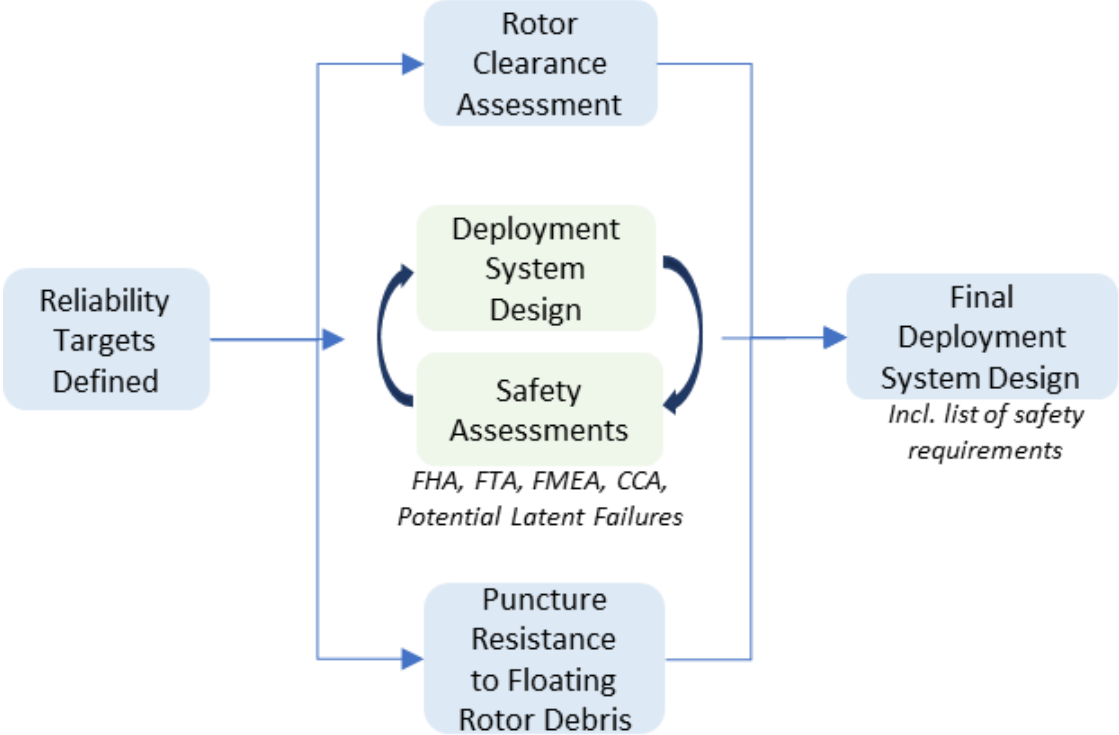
Reliability Targets Defined

Rotor Clearance Assessment

Deployment System Design

Safety Assessments

FHA, FTA, FMEA, CCA, Potential Latent Failures

Puncture Resistance to Floating Rotor Debris

Final Deployment System Design

Incl. list of safety requirements